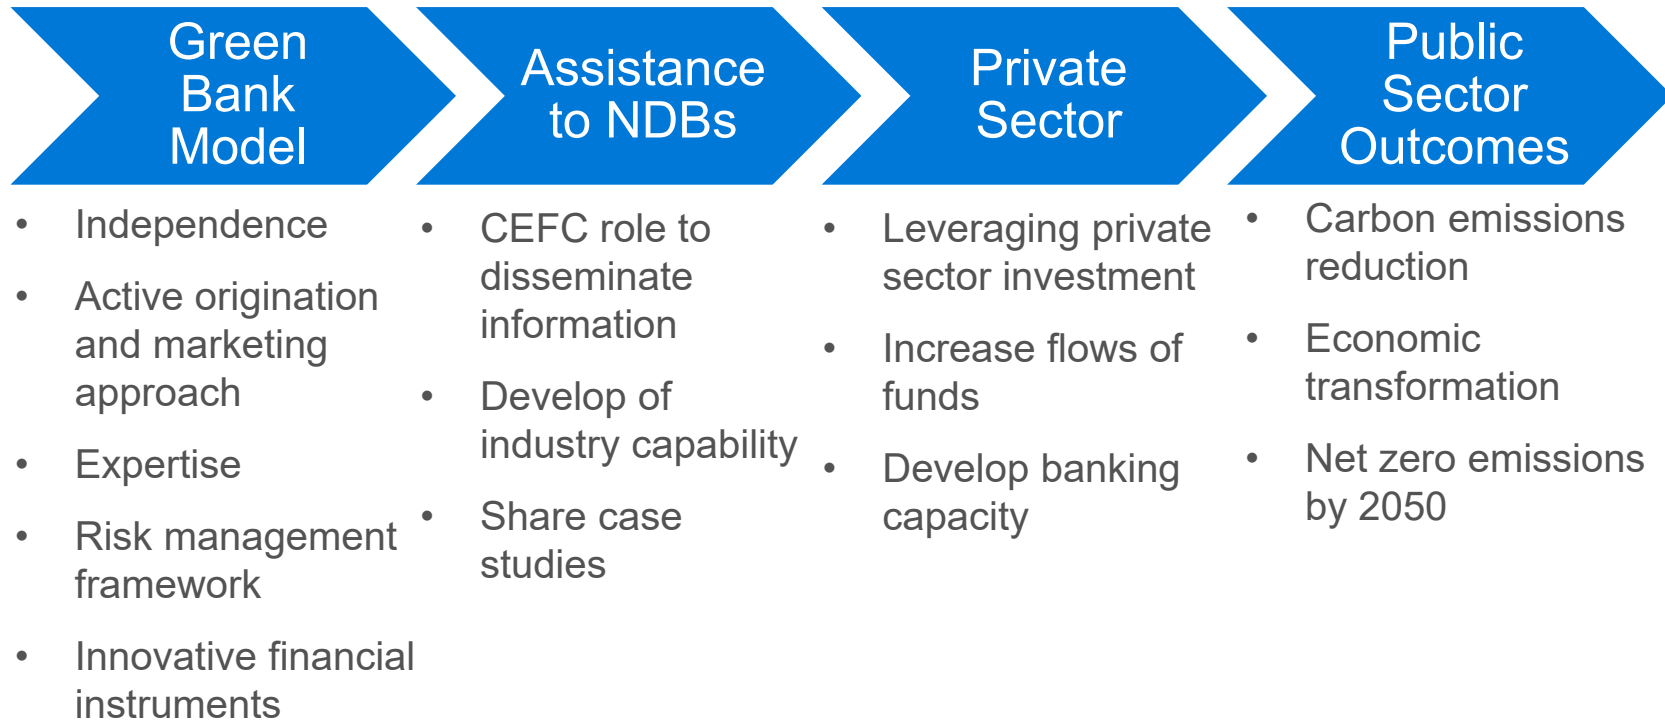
Green Bank Model

- Independence
- Active origination and marketing approach
- Expertise
- Risk management framework
- Innovative financial instruments

Assistance to NDBs

- CEFC role to disseminate information
- Develop of industry capability
- Share case studies

Private Sector

- Leveraging private sector investment
- Increase flows of funds
- Develop banking capacity

Public Sector Outcomes

- Carbon emissions reduction
- Economic transformation
- Net zero emissions by 2050